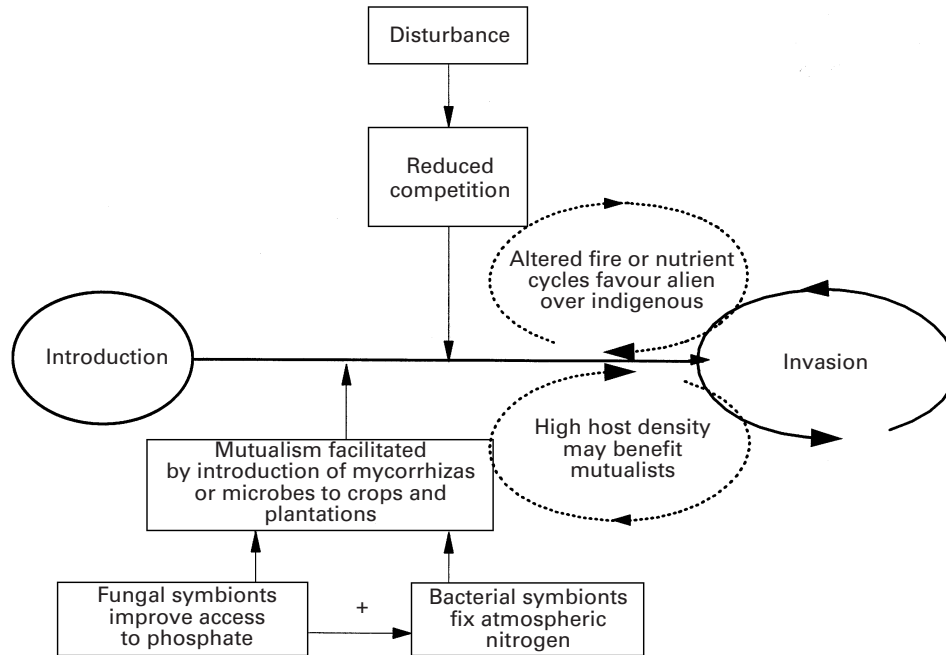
Disturbance

Reduced competition

Altered fire or nutrient cycles favour alien over indigenous

Introduction

Invasion

High host density may benefit mutualists

Mutualism facilitated by introduction of mycorrhizas or microbes to crops and plantations

Fungal symbionts improve access to phosphate

+

Bacterial symbionts fix atmospheric nitrogen